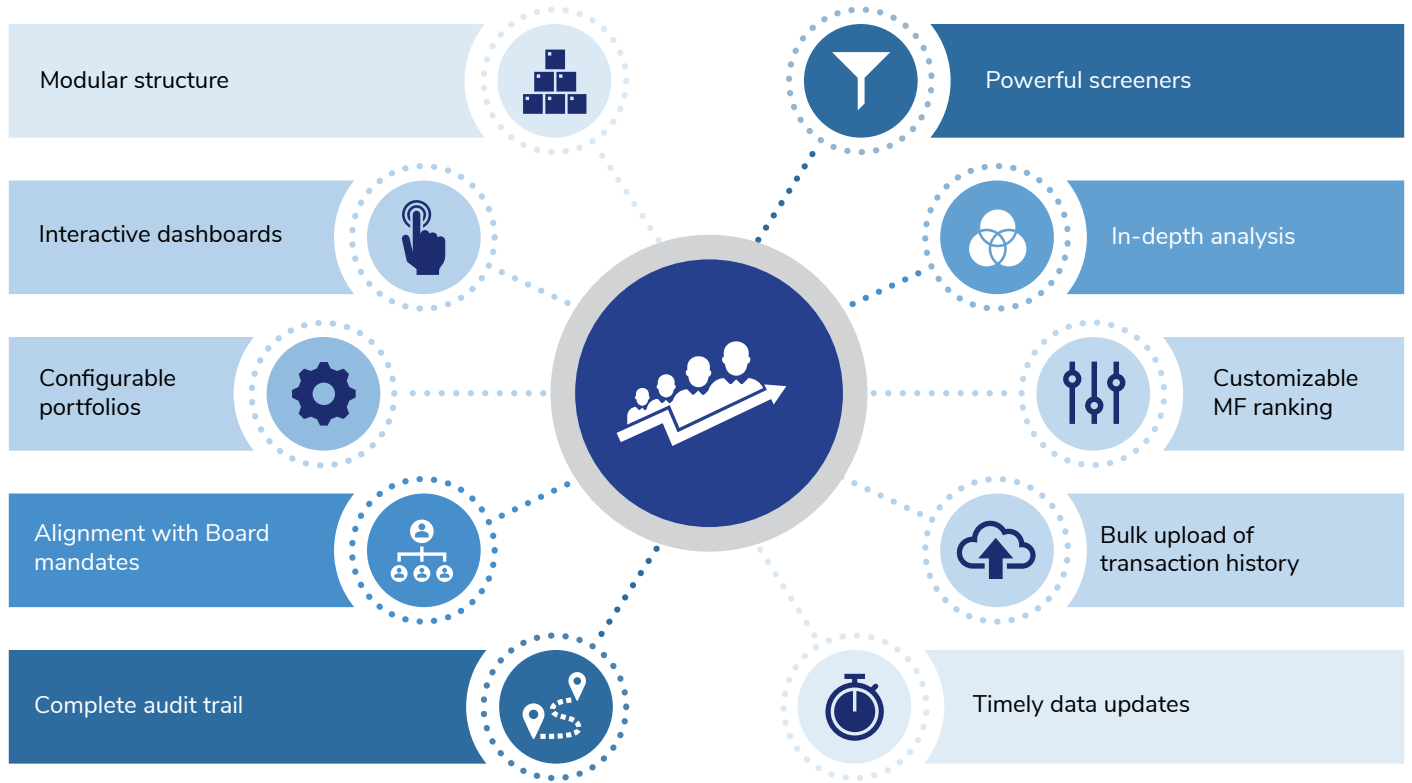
Modular structure

Powerful screeners

Interactive dashboards

In-depth analysis

Configurable portfolios

Customizable MF ranking

Alignment with Board mandates

Bulk upload of transaction history

Complete audit trail

Timely data updates